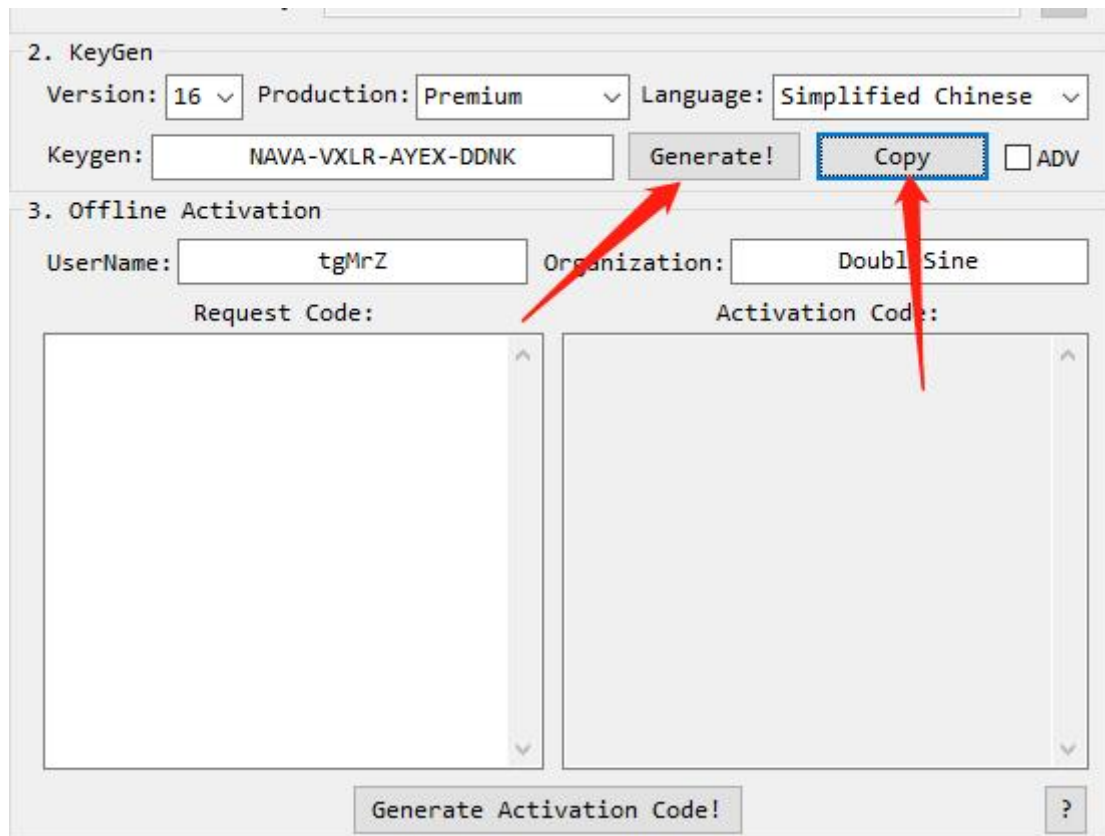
2. KeyGen

Version: 16 Production: Premium Language: Simplified Chinese

Keygen: NAVA-VXLR-AYEX-DDNK Generate! Copy ADV

3. Offline Activation

UserName: tgMrZ Organization: Doubl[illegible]Sine

Request Code: Activation Code:

Generate Activation Code! ?